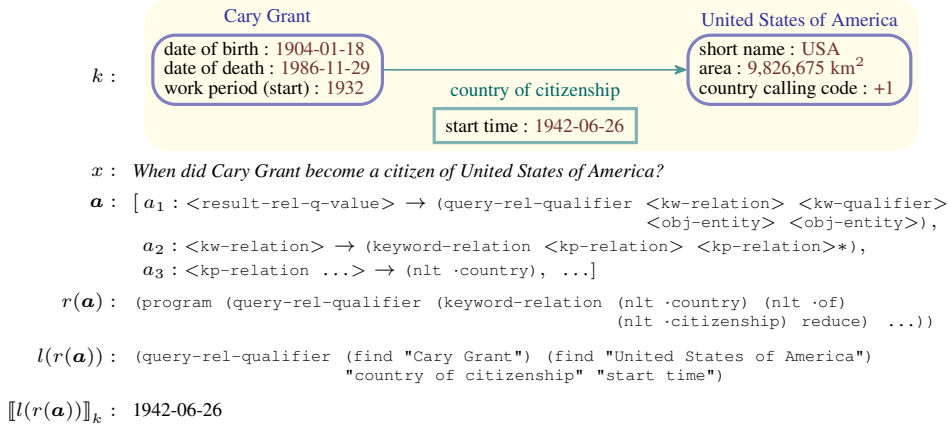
$k$ :

Cary Grant

date of birth : 1904-01-18
date of death : 1986-11-29
work period (start) : 1932

country of citizenship

start time : 1942-06-26

United States of America

short name : USA
area : 9,826,675 km$^2$
country calling code : +1

$x$ : When did Cary Grant become a citizen of United States of America?

$\boldsymbol{a}$ : [ $a_1$ : <result-rel-q-value> $\rightarrow$ (query-rel-qualifier <kw-relation> <kw-qualifier> <obj-entity> <obj-entity>),

$a_2$ : <kw-relation> $\rightarrow$ (keyword-relation <kp-relation> <kp-relation>*),

$a_3$ : <kp-relation ...> $\rightarrow$ (nlt ·country), ...]

$r(\boldsymbol{a})$ : (program (query-rel-qualifier (keyword-relation (nlt ·country) (nlt ·of) (nlt ·citizenship) reduce) ...))

$l(r(\boldsymbol{a}))$ : (query-rel-qualifier (find "Cary Grant") (find "United States of America") "country of citizenship" "start time")

$[\![l(r(\boldsymbol{a}))]\!]_k$ : 1942-06-26